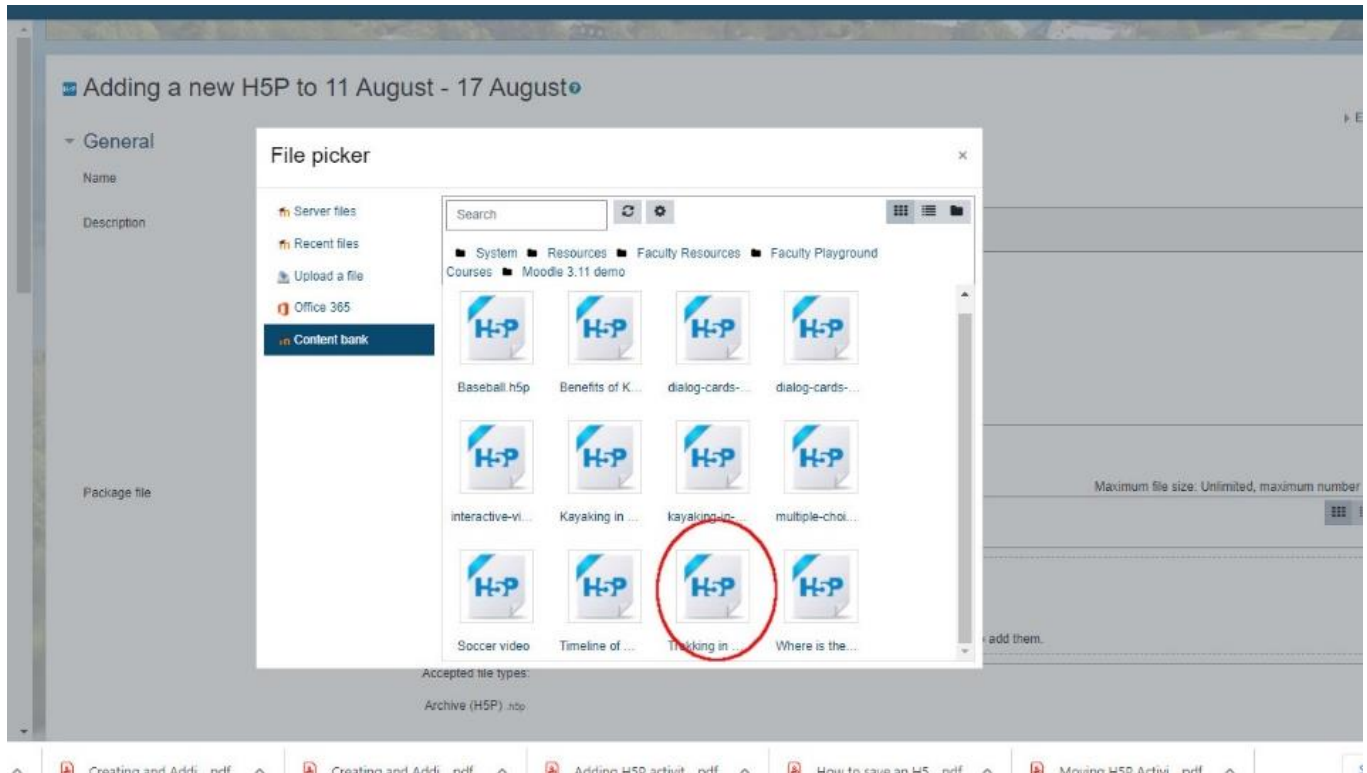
Adding a new H5P to 11 August - 17 August

General

Name

Description

Package file

Maximum file size: Unlimited, maximum number

add them.

Accepted file types:

Archive (H5P) .h5p

File picker

×

Server files

Recent files

Upload a file

Office 365

Content bank

Search

System Resources Faculty Resources Faculty Playground Courses Moodle 3.11 demo

H5P

Baseball.h5p

Benefits of K...

dialog-cards-...

dialog-cards-...

interactive-vi...

Kayaking in ...

kayaking-in-...

multiple-choi...

Soccer video

Timeline of ...

Trekking in ...

Where is the...

Creating and Addi....pdf

Creating and Addi....pdf

Adding H5P activit....pdf

How to save an H5....pdf

Moving H5P Activi....pdf